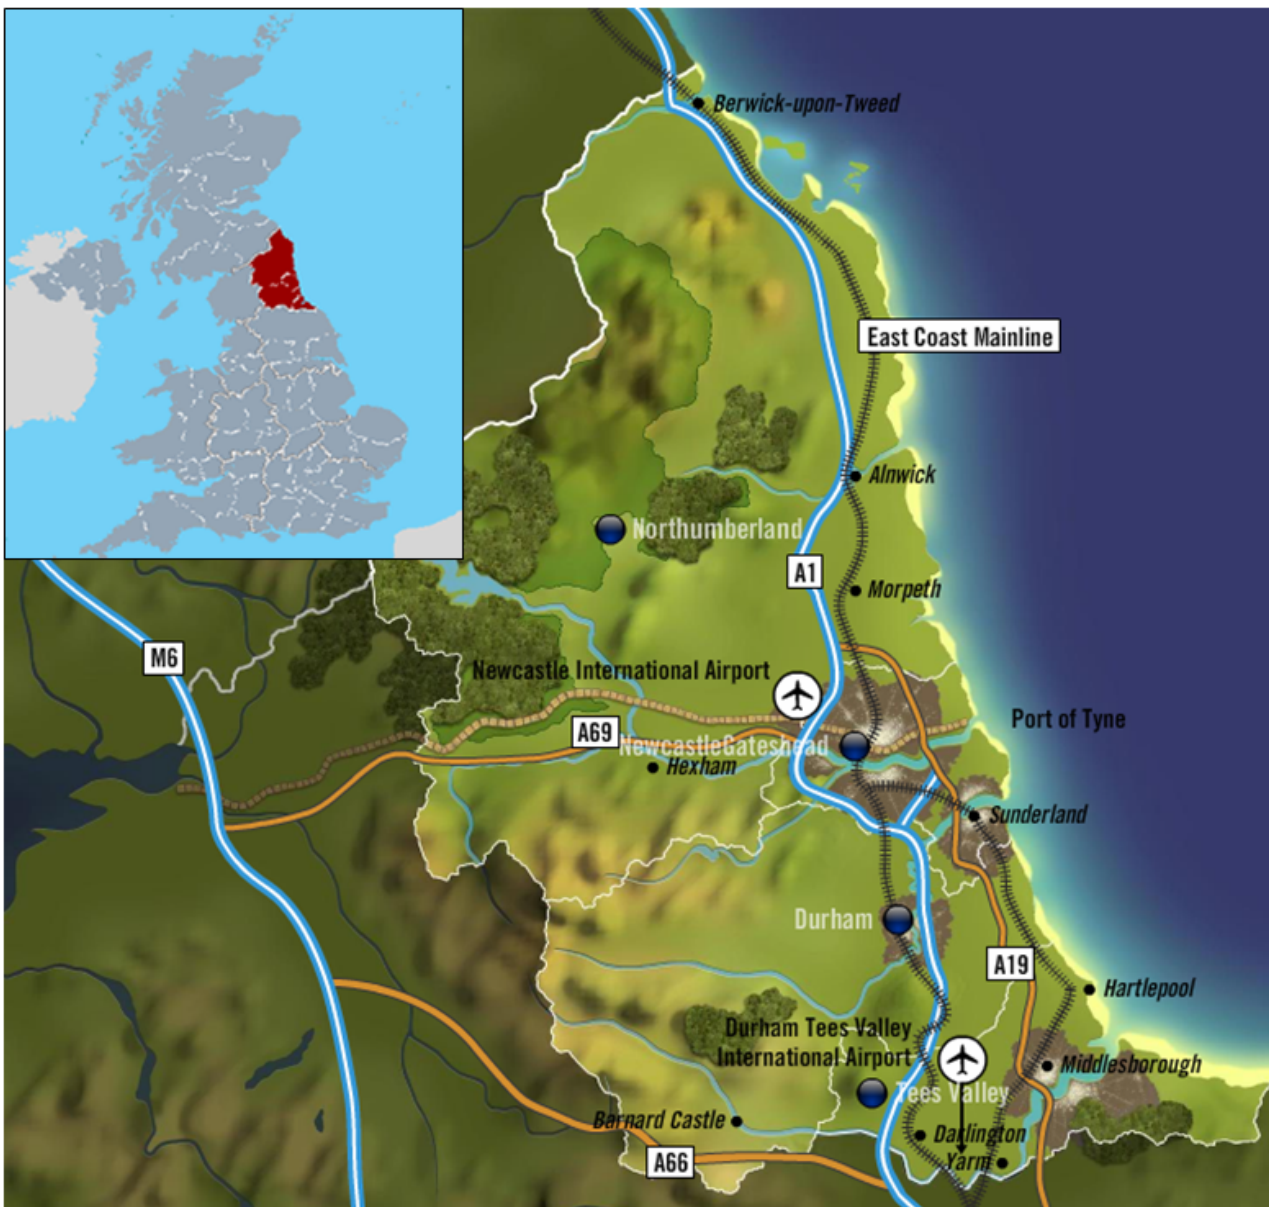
Berwick-upon-Tweed

East Coast Mainline

Alnwick

Northumberland

A1

Morpeth

M6

Newcastle International Airport

Port of Tyne

A69

NewcastleGateshead

Hexham

Sunderland

Durham

A19

Hartlepool

Durham Tees Valley International Airport

Middlesborough

Tees Valley

Barnard Castle

Darlington

Yarm

A66